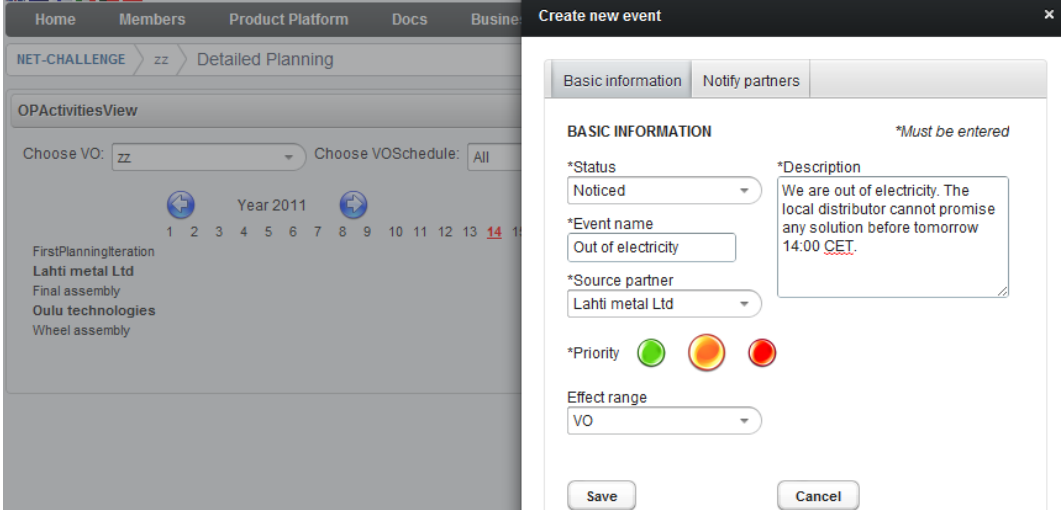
Home Members Product Platform Docs Busine

NET-CHALLENGE zz Detailed Planning

OPActivitiesView

Choose VO: zz Choose VOSchedule: All

Year 2011

1 2 3 4 5 6 7 8 9 10 11 12 13 14 15

FirstPlanningIteration
Lahti metal Ltd
Final assembly
Oulu technologies
Wheel assembly

Create new event ×

Basic information Notify partners

BASIC INFORMATION *Must be entered

*Status
Noticed

*Event name
Out of electricity

*Source partner
Lahti metal Ltd

*Description
We are out of electricity. The local distributor cannot promise any solution before tomorrow 14:00 CET.

*Priority

Effect range
VO

Save Cancel